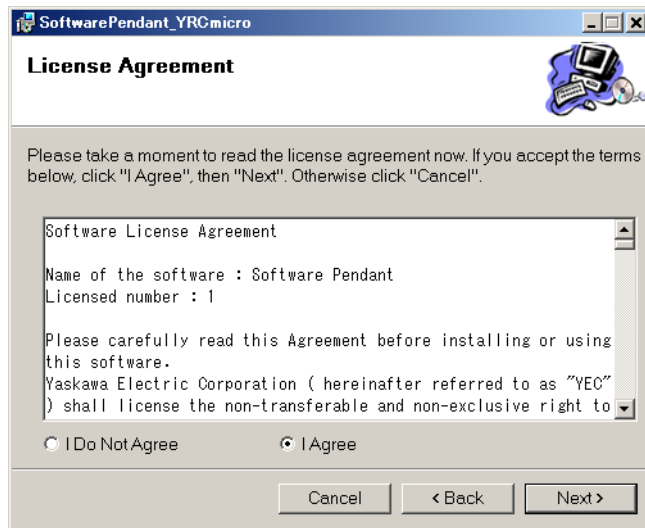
SoftwarePendant_YRCmicro

License Agreement

Please take a moment to read the license agreement now. If you accept the terms below, click "I Agree", then "Next". Otherwise click "Cancel".

Software License Agreement

Name of the software : Software Pendant
Licensed number : 1

Please carefully read this Agreement before installing or using this software.
Yaskawa Electric Corporation ( hereinafter referred to as "YEC" ) shall license the non-transferable and non-exclusive right to

I Do Not Agree

I Agree

Cancel

< Back

Next >